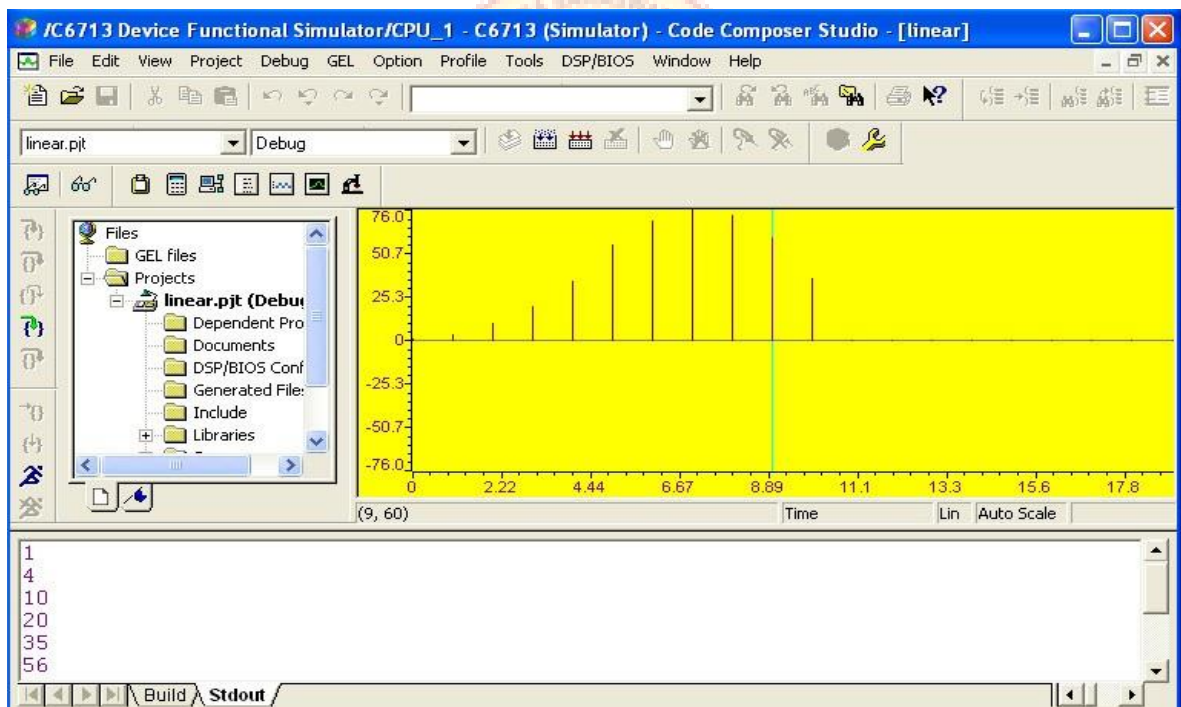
/C6713 Device Functional Simulator/CPU_1 - C6713 (Simulator) - Code Composer Studio - [linear]

File Edit View Project Debug GEL Option Profile Tools DSP/BIOS Window Help

linear.pjt
Debug

Files
GEL files
Projects
linear.pjt (Debu
Dependent Pro
Documents
DSP/BIOS Conf
Generated File:
Include
Libraries

76.0
50.7
25.3
0
-25.3
-50.7
-76.0
0 2.22 4.44 6.67 8.89 11.1 13.3 15.6 17.8

(9, 60)
Time
Lin Auto Scale

1
4
10
20
35
56

Build Stdout